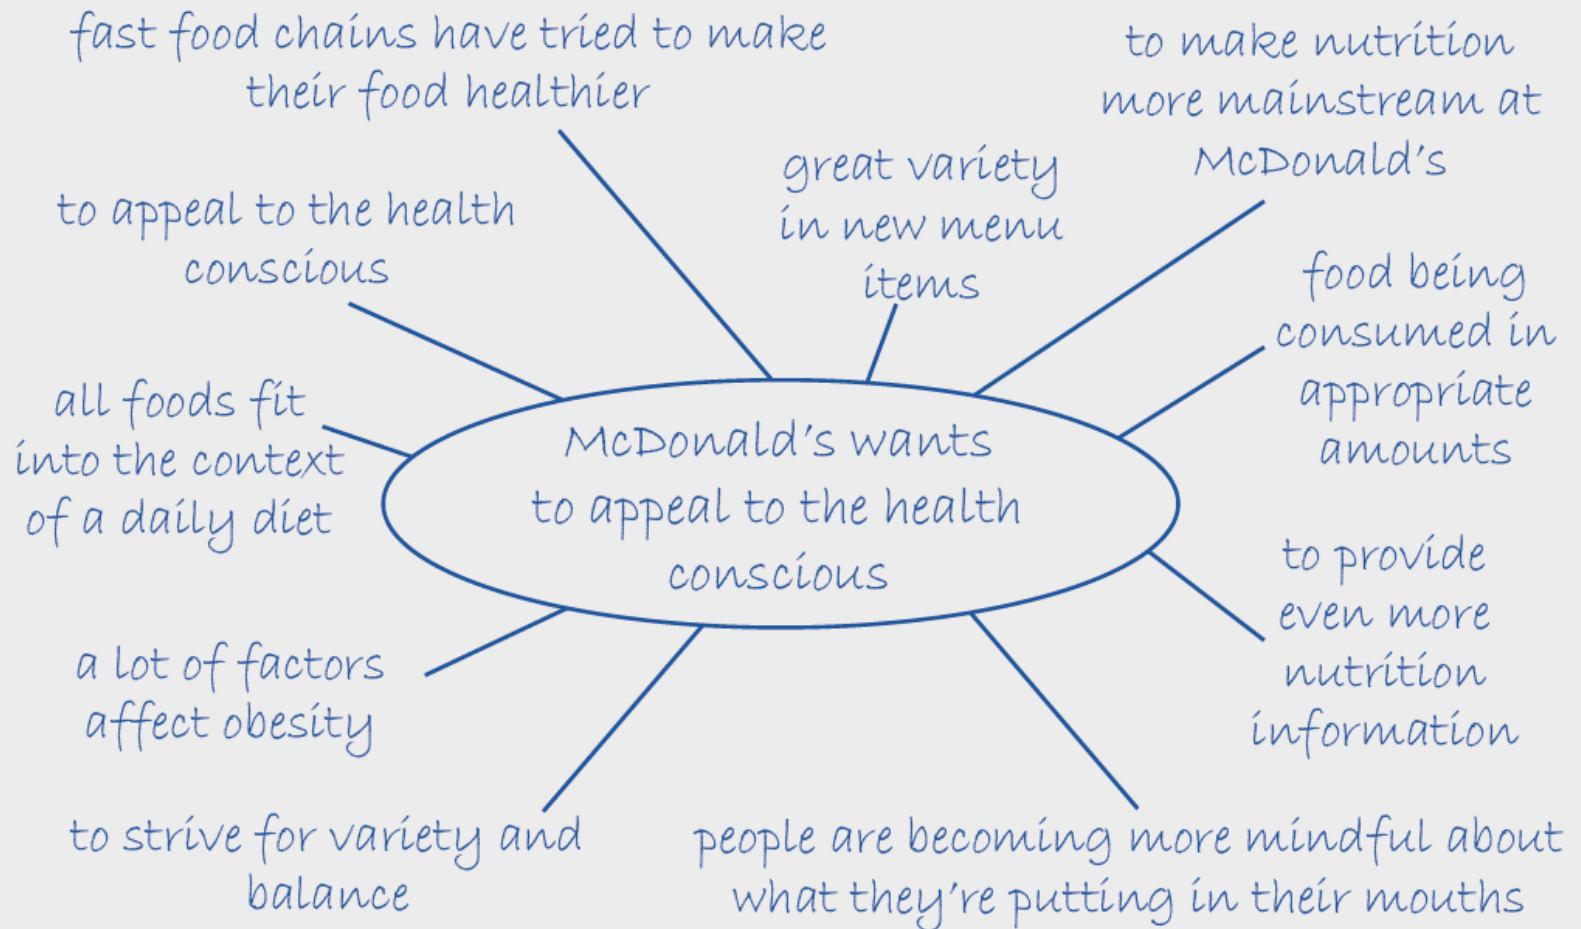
fast food chains have tried to make their food healthier

to make nutrition more mainstream at McDonald's

great variety in new menu items

to appeal to the health conscious

food being consumed in appropriate amounts

all foods fit into the context of a daily diet

McDonald's wants to appeal to the health conscious

to provide even more nutrition information

a lot of factors affect obesity

to strive for variety and balance

people are becoming more mindful about what they're putting in their mouths